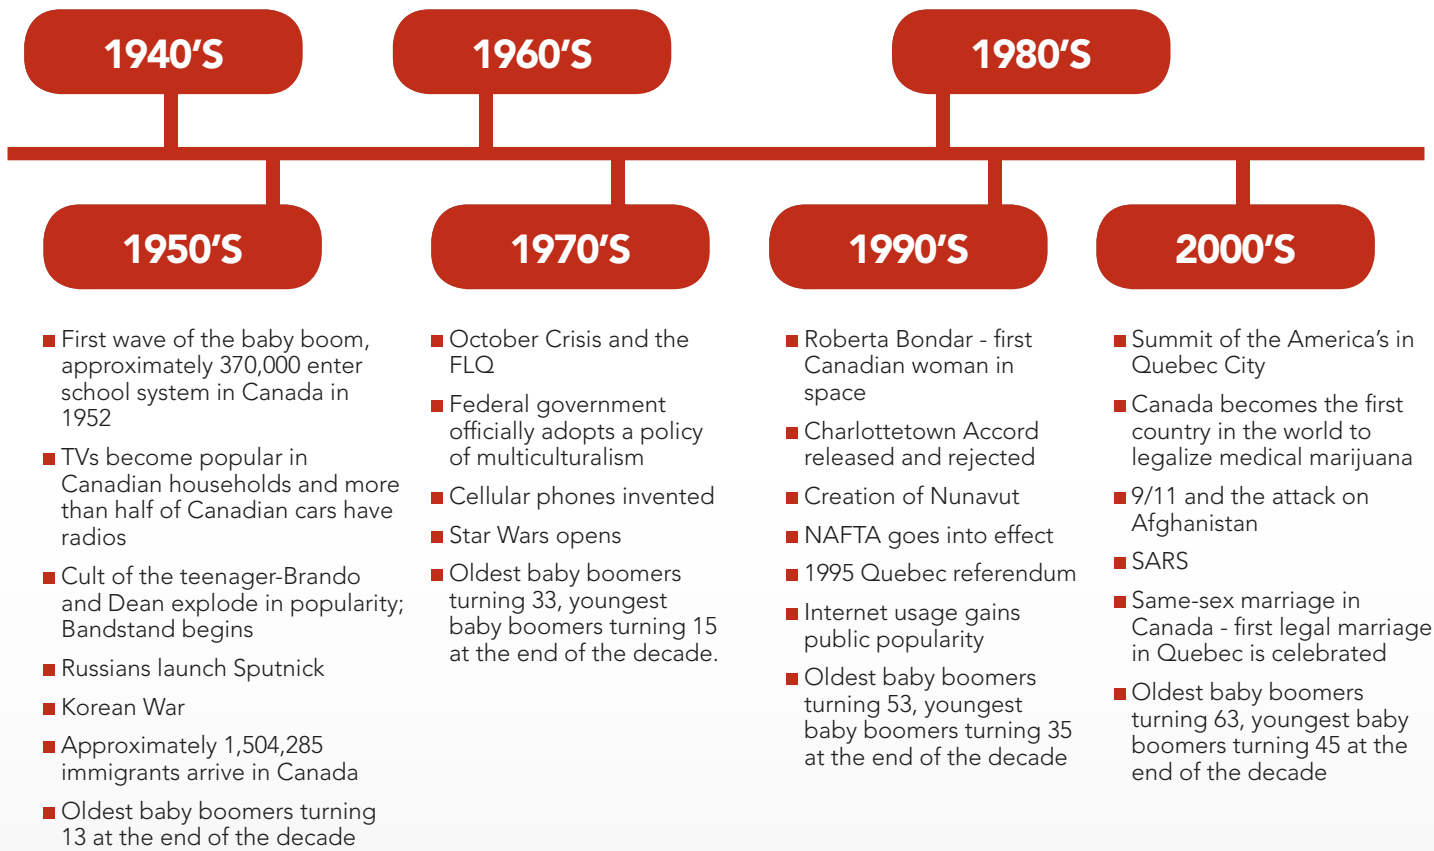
1940'S

1960'S

1980'S

1950'S

1970'S

1990'S

2000'S

First wave of the baby boom, approximately 370,000 enter school system in Canada in 1952

TVs become popular in Canadian households and more than half of Canadian cars have radios

Cult of the teenager-Brando and Dean explode in popularity; Bandstand begins

Russians launch Sputnick

Korean War

Approximately 1,504,285 immigrants arrive in Canada

Oldest baby boomers turning 13 at the end of the decade

October Crisis and the FLQ

Federal government officially adopts a policy of multiculturalism

Cellular phones invented

Star Wars opens

Oldest baby boomers turning 33, youngest baby boomers turning 15 at the end of the decade.

Roberta Bondar - first Canadian woman in space

Charlottetown Accord released and rejected

Creation of Nunavut

NAFTA goes into effect

1995 Quebec referendum

Internet usage gains public popularity

Oldest baby boomers turning 53, youngest baby boomers turning 35 at the end of the decade

Summit of the America's in Quebec City

Canada becomes the first country in the world to legalize medical marijuana

9/11 and the attack on Afghanistan

SARS

Same-sex marriage in Canada - first legal marriage in Quebec is celebrated

Oldest baby boomers turning 63, youngest baby boomers turning 45 at the end of the decade